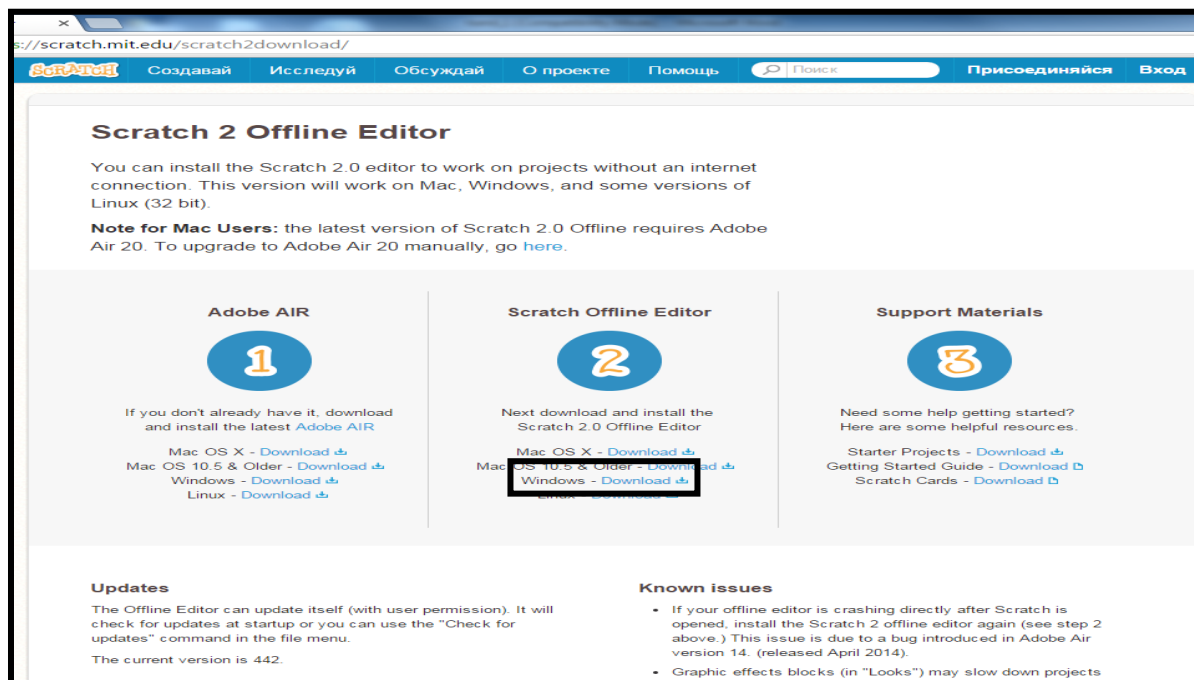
s://scratch.mit.edu/scratch2download/

SCRATCH Создавай Исследуй Обсуждай О проекте Помощь Поиск Присоединяйся Вход

Scratch 2 Offline Editor

You can install the Scratch 2.0 editor to work on projects without an internet connection. This version will work on Mac, Windows, and some versions of Linux (32 bit).

Note for Mac Users: the latest version of Scratch 2.0 Offline requires Adobe Air 20. To upgrade to Adobe Air 20 manually, go here.

Adobe AIR

1

If you don't already have it, download and install the latest Adobe AIR

Mac OS X - Download
Mac OS 10.5 & Older - Download
Windows - Download
Linux - Download

Scratch Offline Editor

2

Next download and install the Scratch 2.0 Offline Editor

Mac OS X - Download
Mac OS 10.5 & Older - Download
Windows - Download
Linux - Download

Support Materials

3

Need some help getting started? Here are some helpful resources.

Starter Projects - Download
Getting Started Guide - Download
Scratch Cards - Download

Updates

The Offline Editor can update itself (with user permission). It will check for updates at startup or you can use the "Check for updates" command in the file menu.

The current version is 442.

Known issues

• If your offline editor is crashing directly after Scratch is opened, install the Scratch 2 offline editor again (see step 2 above.) This issue is due to a bug introduced in Adobe Air version 14. (released April 2014).

• Graphic effects blocks (in "Looks") may slow down projects